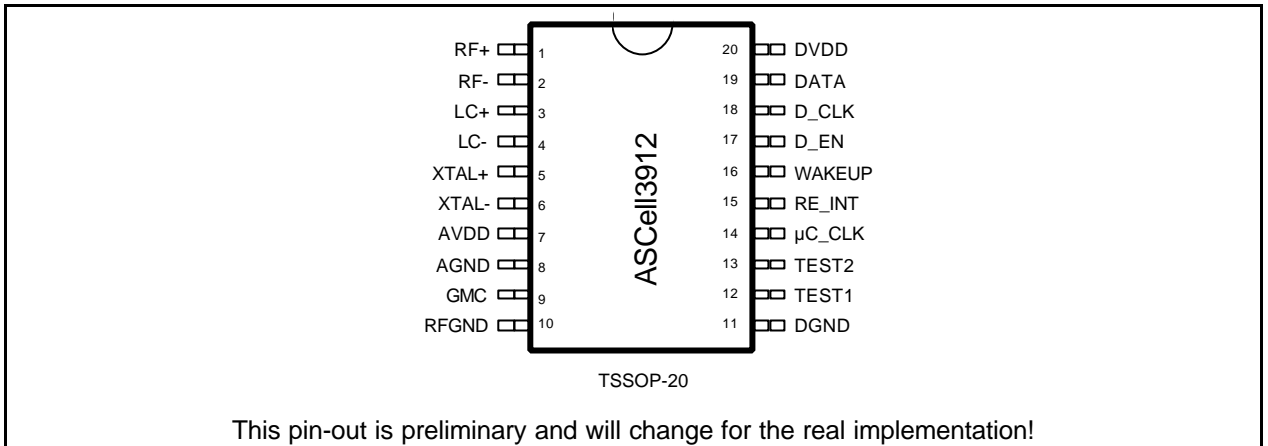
RF+ 1
RF- 2
LC+ 3
LC- 4
XTAL+ 5
XTAL- 6
AVDD 7
AGND 8
GMC 9
RFGND 10

ASCell3912

20 DVDD
19 DATA
18 D_CLK
17 D_EN
16 WAKEUP
15 RE_INT
14 µC_CLK
13 TEST2
12 TEST1
11 DGND

TSSOP-20

This pin-out is preliminary and will change for the real implementation!